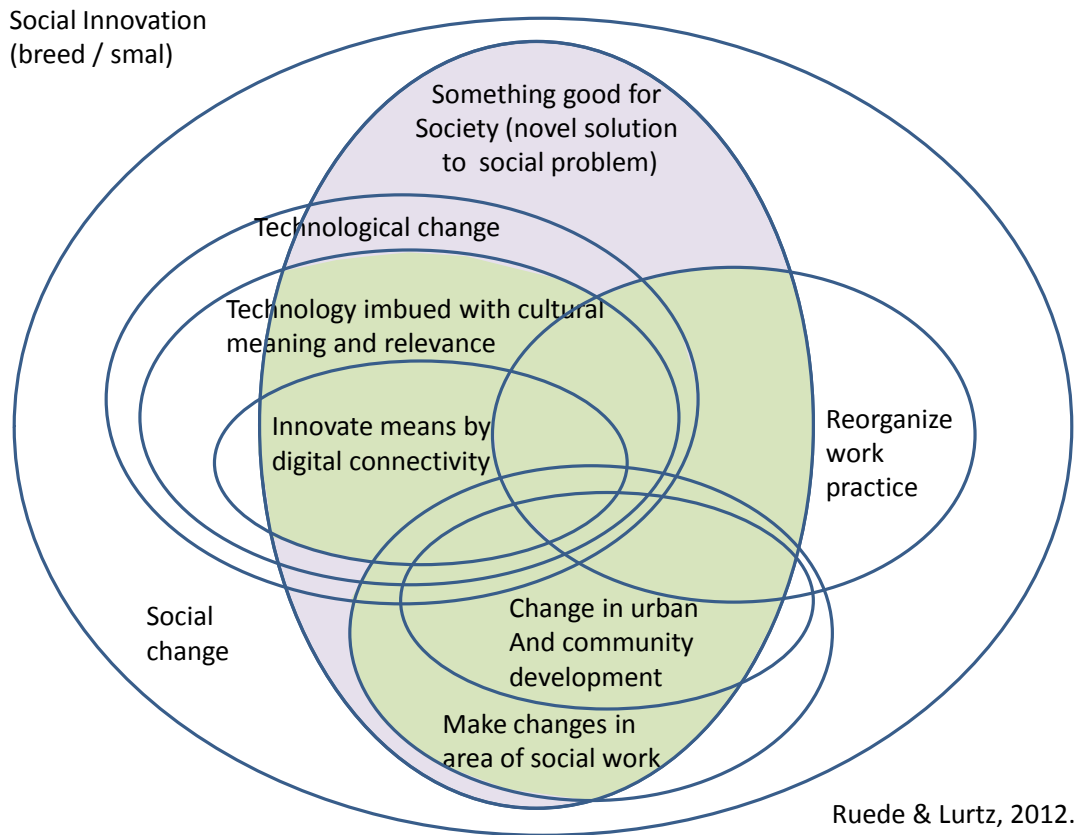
Social Innovation
(breed / smal)

Something good for Society (novel solution to social problem)

Technological change

Technology imbued with cultural meaning and relevance

Innovate means by digital connectivity

Reorganize work practice

Social change

Change in urban And community development

Make changes in area of social work

Ruede & Lurtz, 2012.